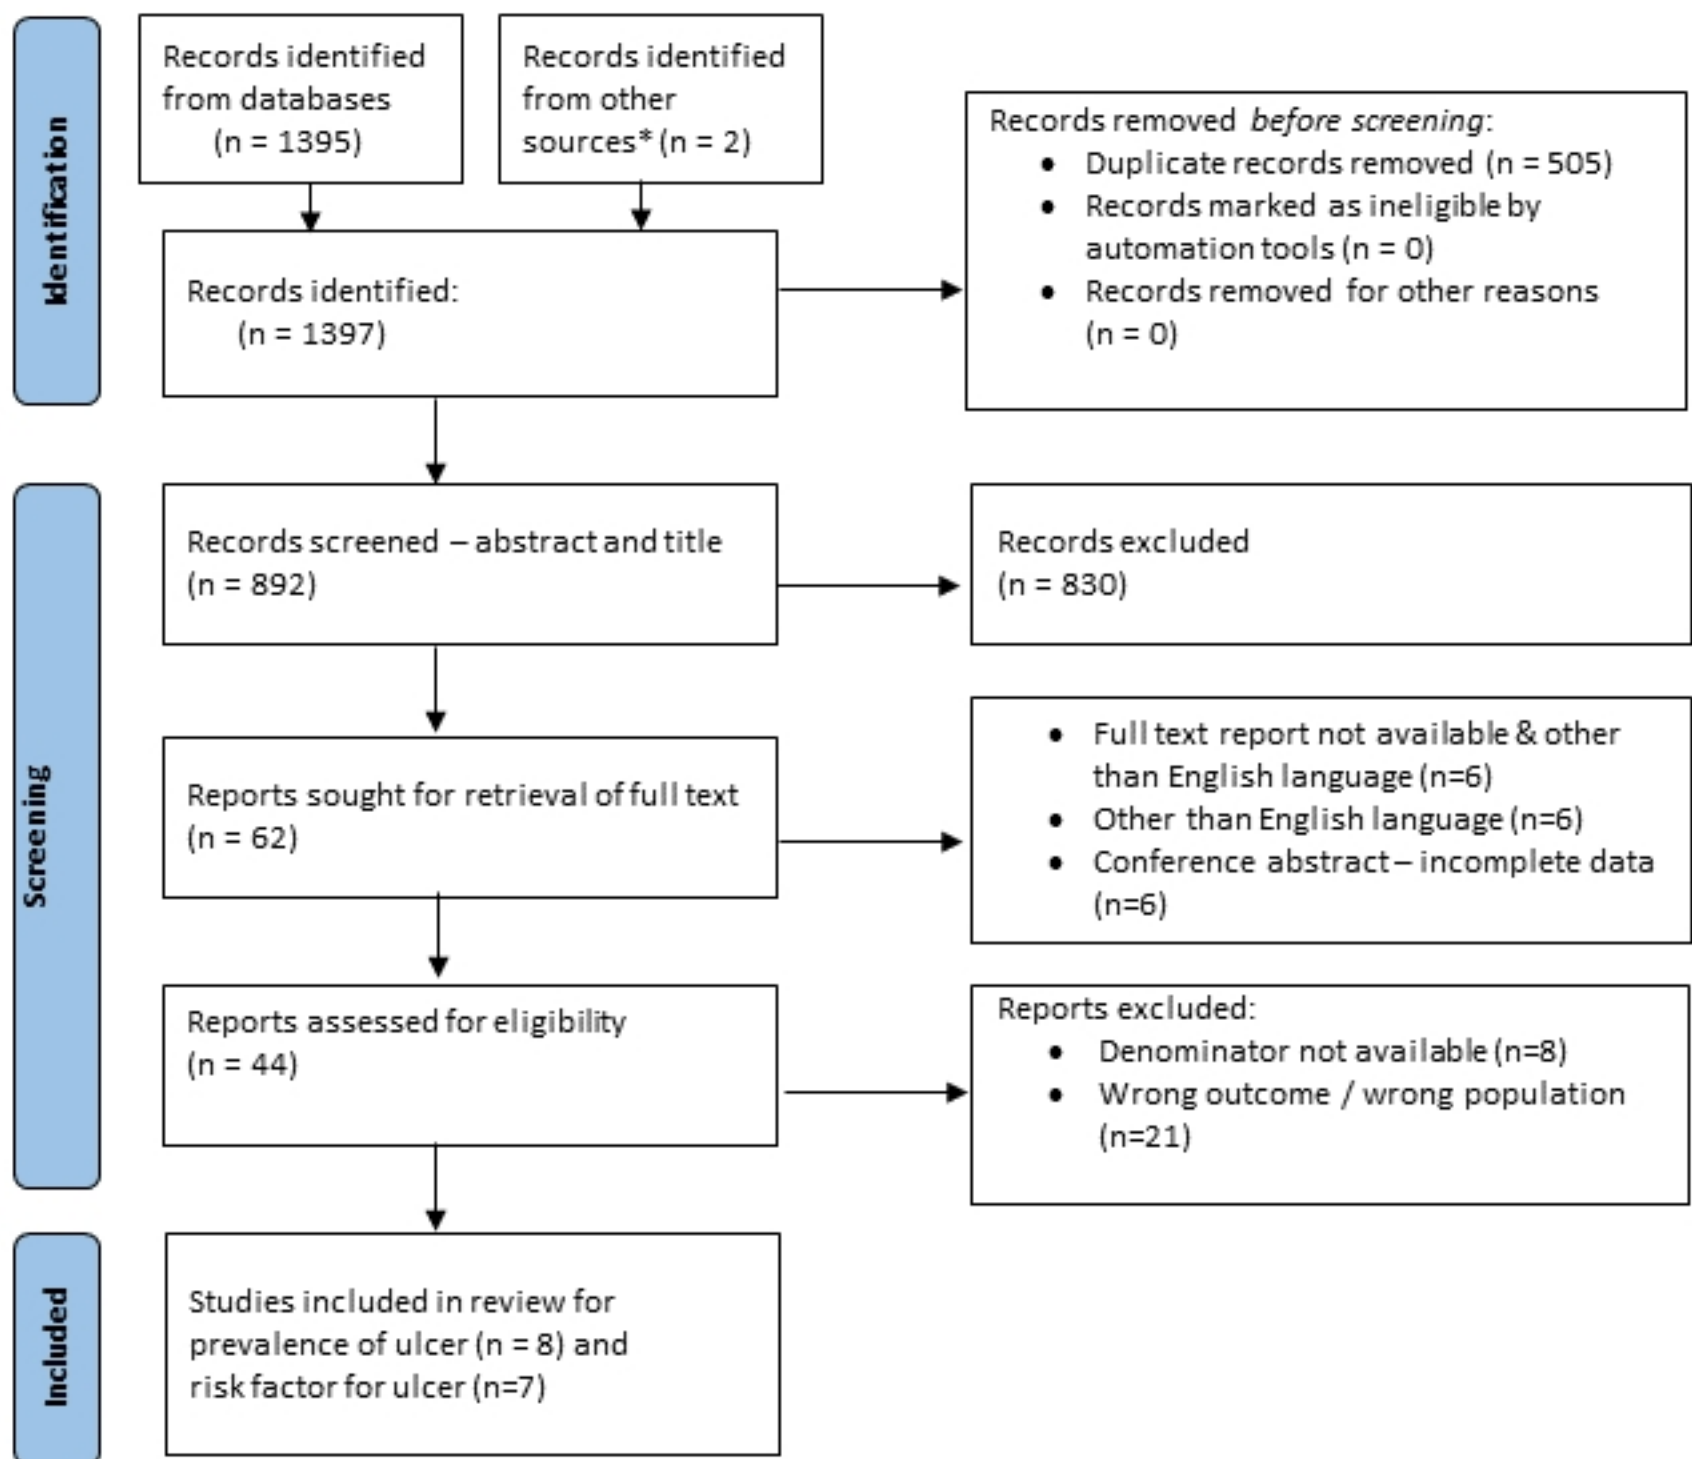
Identification

Records identified from databases (n = 1395)

Records identified from other sources* (n = 2)

Records removed *before screening*:
- Duplicate records removed (n = 505)
- Records marked as ineligible by automation tools (n = 0)
- Records removed for other reasons (n = 0)

Records identified: (n = 1397)

Screening

Records screened – abstract and title (n = 892)

Records excluded (n = 830)

Reports sought for retrieval of full text (n = 62)

- Full text report not available & other than English language (n=6)
- Other than English language (n=6)
- Conference abstract – incomplete data (n=6)

Reports assessed for eligibility (n = 44)

Reports excluded:
- Denominator not available (n=8)
- Wrong outcome / wrong population (n=21)

Included

Studies included in review for prevalence of ulcer (n = 8) and risk factor for ulcer (n=7)